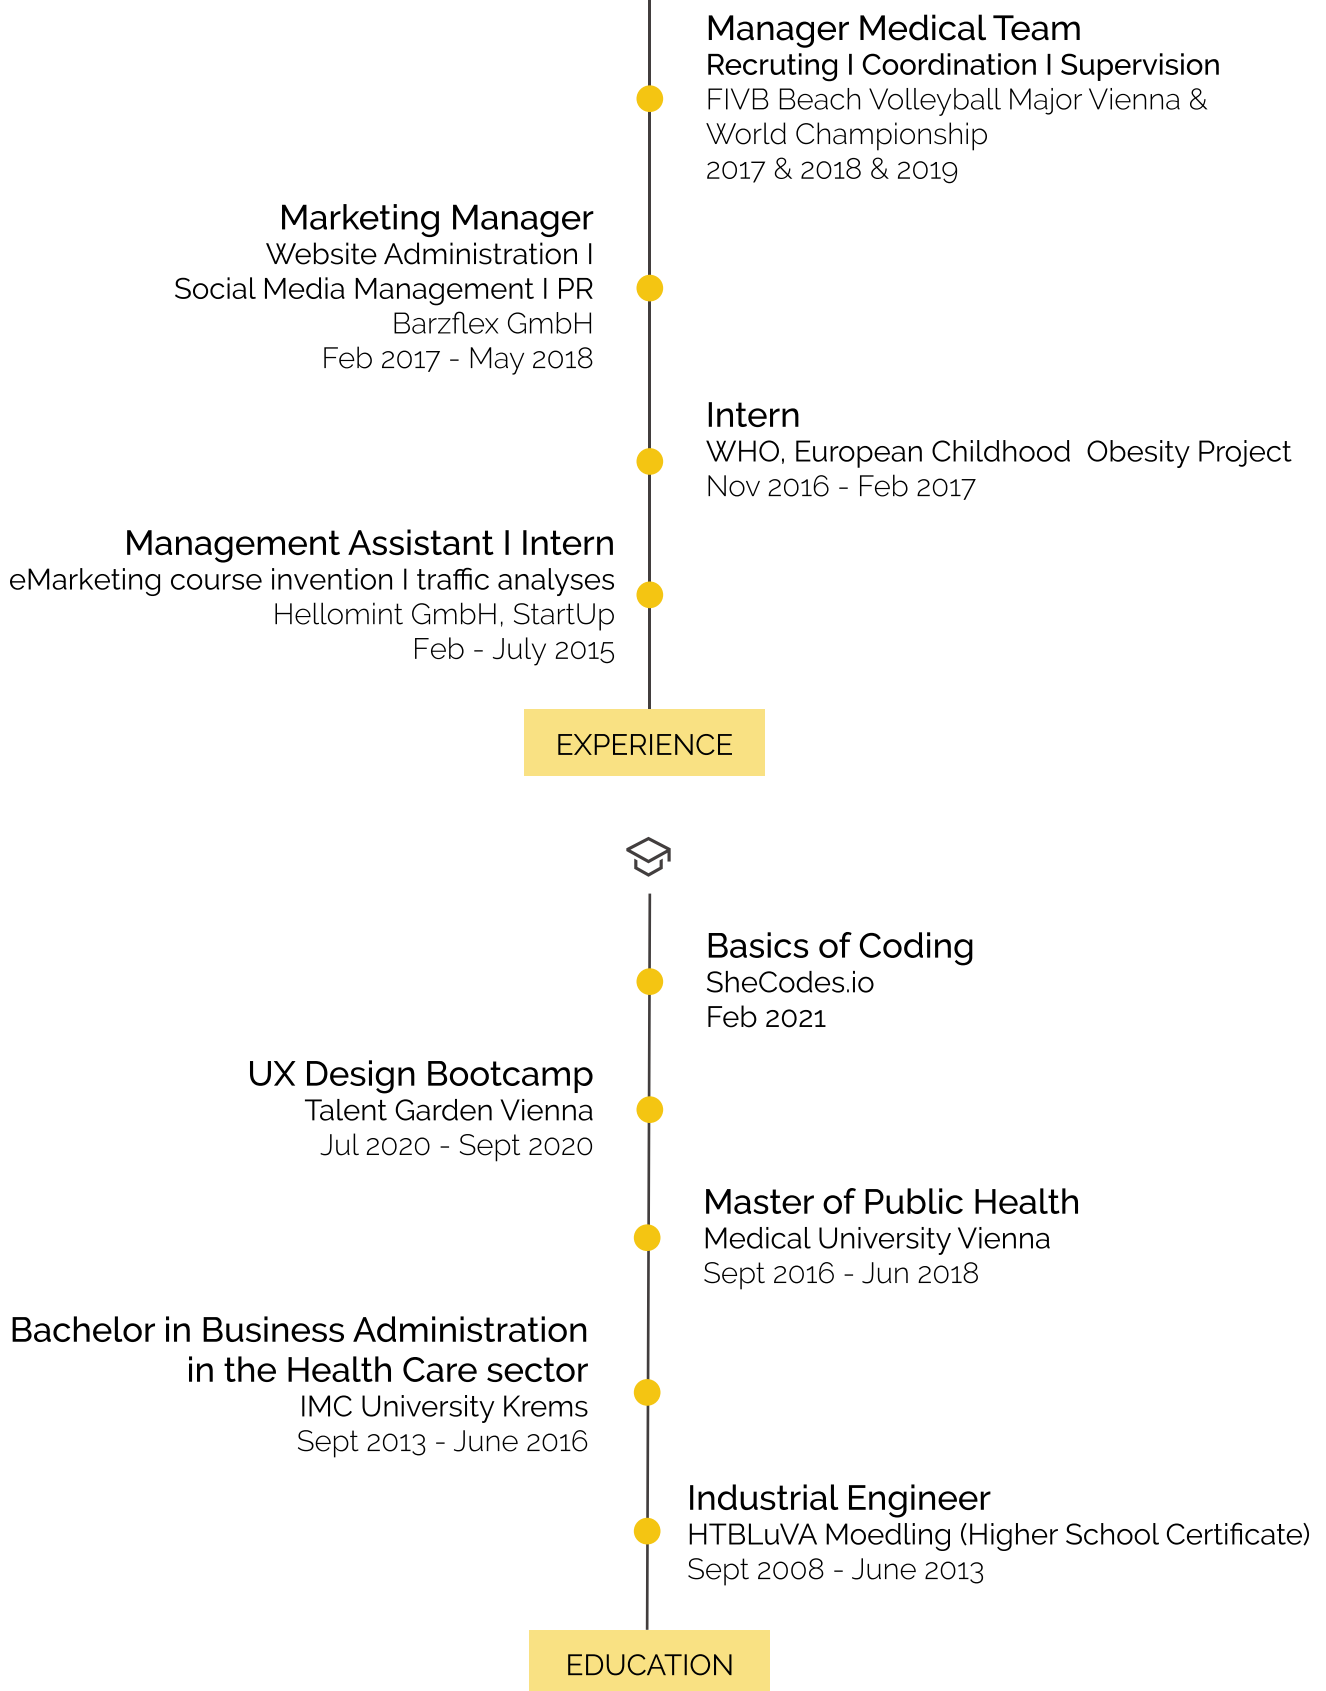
Manager Medical Team
Recruting I Coordination I Supervision
FIVB Beach Volleyball Major Vienna & World Championship
2017 & 2018 & 2019

Marketing Manager
Website Administration I
Social Media Management I PR
Barzflex GmbH
Feb 2017 - May 2018

Intern
WHO, European Childhood Obesity Project
Nov 2016 - Feb 2017

Management Assistant I Intern
eMarketing course invention I traffic analyses
Hellomint GmbH, StartUp
Feb - July 2015

EXPERIENCE

Basics of Coding
SheCodes.io
Feb 2021

UX Design Bootcamp
Talent Garden Vienna
Jul 2020 - Sept 2020

Master of Public Health
Medical University Vienna
Sept 2016 - Jun 2018

Bachelor in Business Administration in the Health Care sector
IMC University Krems
Sept 2013 - June 2016

Industrial Engineer
HTBLuVA Moedling (Higher School Certificate)
Sept 2008 - June 2013

EDUCATION